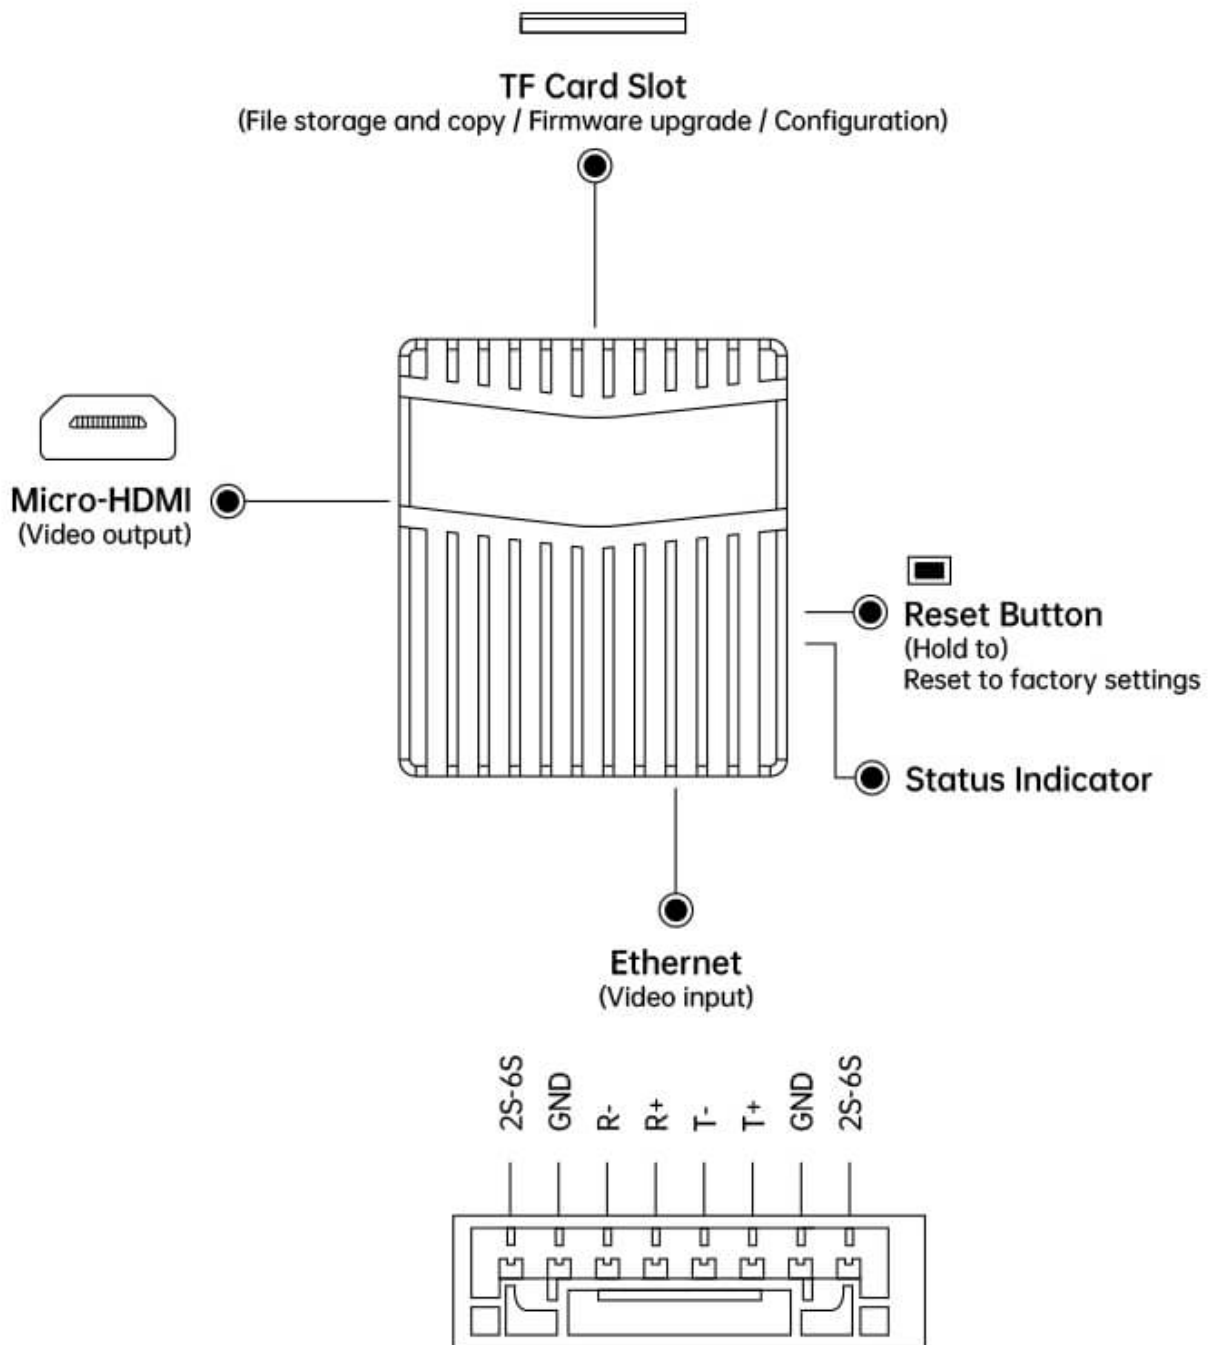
TF Card Slot
(File storage and copy / Firmware upgrade / Configuration)

Micro-HDMI
(Video output)

Reset Button
(Hold to)
Reset to factory settings

Status Indicator

Ethernet
(Video input)

2S-6S GND R- R+ T- T+ GND 2S-6S